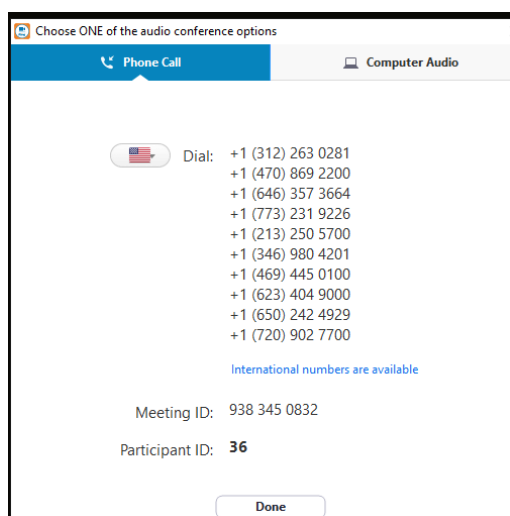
Choose ONE of the audio conference options

Phone Call

Computer Audio

Dial:
+1 (312) 263 0281
+1 (470) 869 2200
+1 (646) 357 3664
+1 (773) 231 9226
+1 (213) 250 5700
+1 (346) 980 4201
+1 (469) 445 0100
+1 (623) 404 9000
+1 (650) 242 4929
+1 (720) 902 7700

International numbers are available

Meeting ID: 938 345 0832

Participant ID: 36

Done